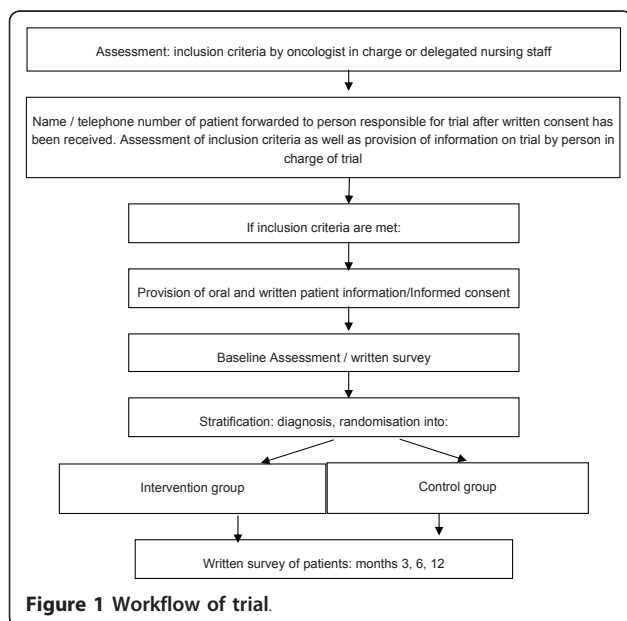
Assessment: inclusion criteria by oncologist in charge or delegated nursing staff

Name / telephone number of patient forwarded to person responsible for trial after written consent has been received. Assessment of inclusion criteria as well as provision of information on trial by person in charge of trial

If inclusion criteria are met:

Provision of oral and written patient information/Informed consent

Baseline Assessment / written survey

Stratification: diagnosis, randomisation into:

Intervention group

Control group

Written survey of patients: months 3, 6, 12

Figure 1 Workflow of trial.